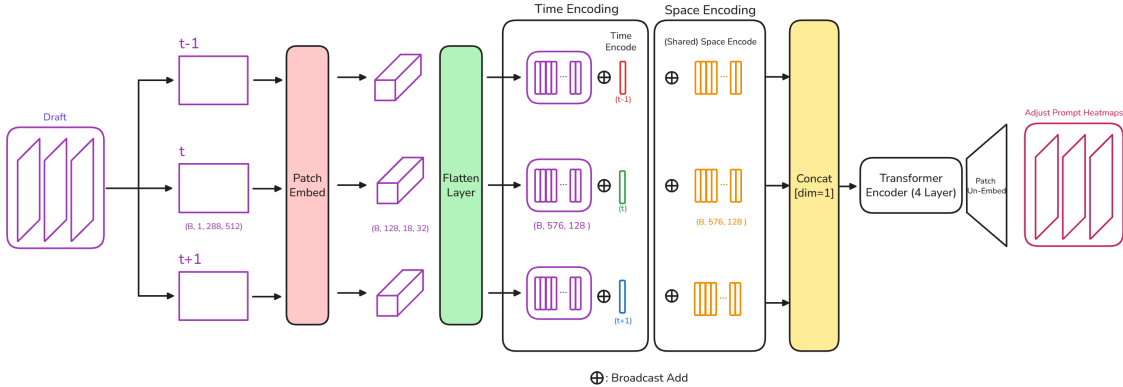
Draft

t-1

t

(B, 1, 288, 512)

t+1

Patch Embed

(B, 128, 18, 32)

Flatten Layer

Time Encoding

Time Encode

(t-1)

(t)

(B, 576, 128 )

(t+1)

Space Encoding

(Shared) Space Encode

(B, 576, 128 )

Concat [dim=1]

Transformer Encoder (4 Layer)

Patch Un-Embed

Adjust Prompt Heatmaps

$\oplus$: Broadcast Add